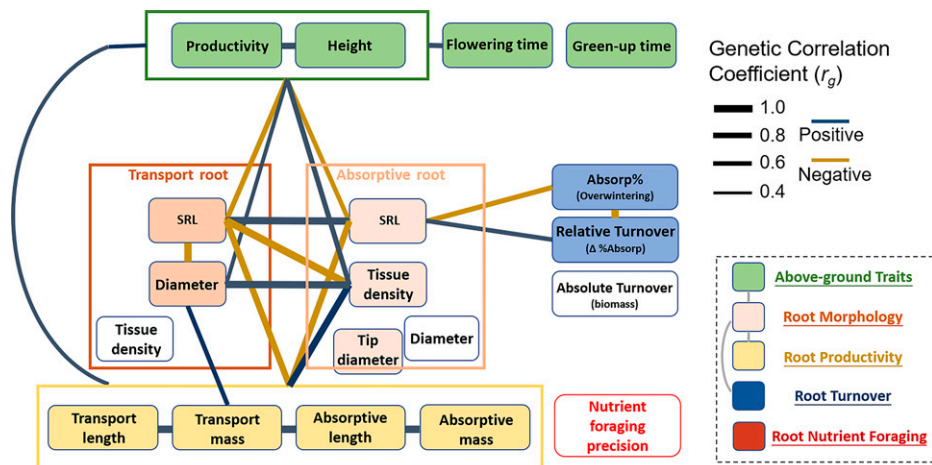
Productivity
Height
Flowering time
Green-up time

Genetic Correlation Coefficient ($r_g$)
1.0
0.8
0.6
0.4
Positive
Negative

Transport root
SRL
Diameter
Tissue density

Absorptive root
SRL
Tissue density
Tip diameter
Diameter

Absorp%
(Overwintering)
Relative Turnover
(Δ %Absorp)
Absolute Turnover
(biomass)

Transport length
Transport mass
Absorptive length
Absorptive mass

Nutrient foraging precision

Above-ground Traits
Root Morphology
Root Productivity
Root Turnover
Root Nutrient Foraging